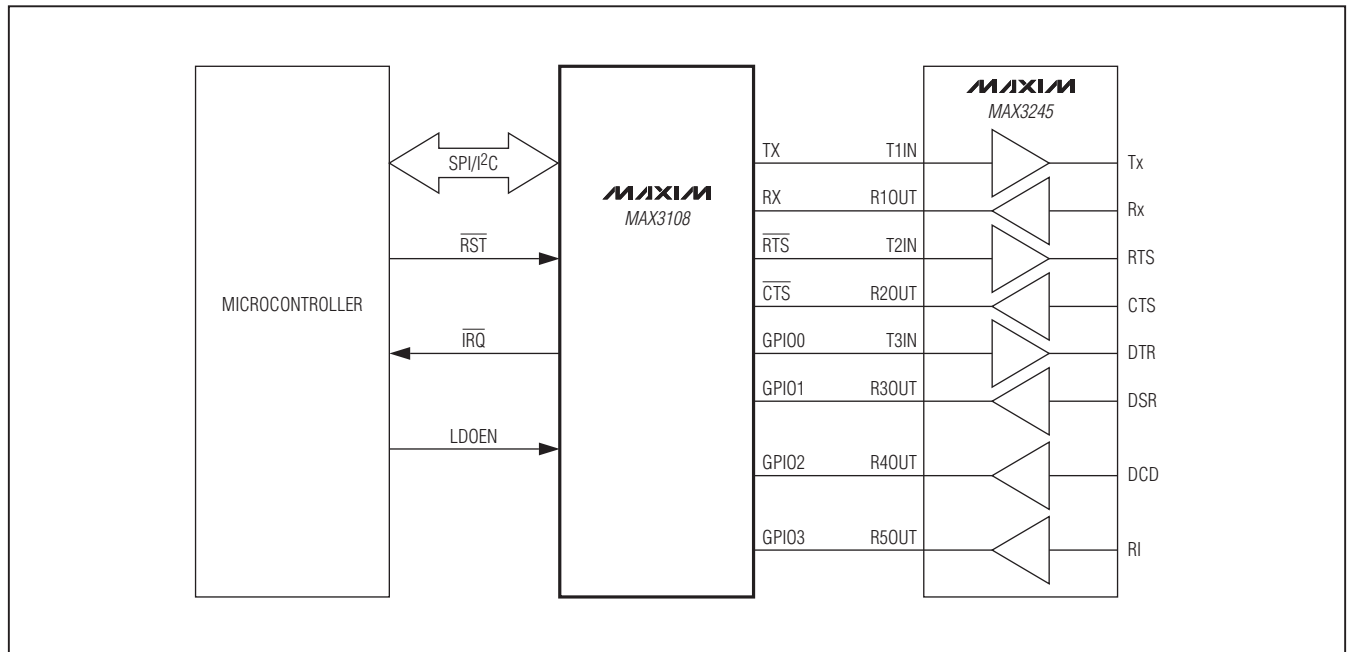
MICROCONTROLLER

SPI/I$^2$C

$\overline{RST}$

$\overline{IRQ}$

LDOEN

MAXIM
MAX3108

TX
RX
$\overline{RTS}$
$\overline{CTS}$
GPIO0
GPIO1
GPIO2
GPIO3

MAXIM
MAX3245

T1IN
R1OUT
T2IN
R2OUT
T3IN
R3OUT
R4OUT
R5OUT

Tx
Rx
RTS
CTS
DTR
DSR
DCD
RI